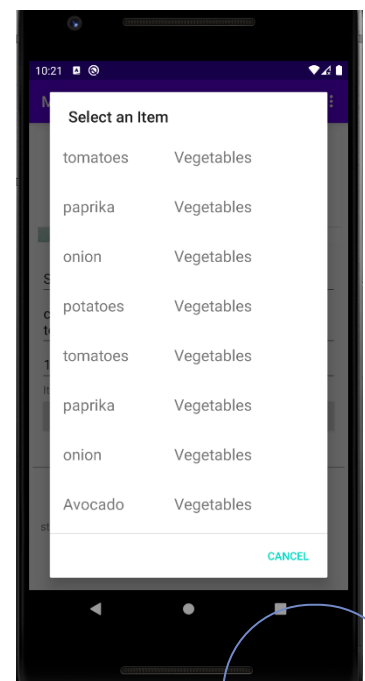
10:21

Select an Item

| | |
|---|---|
| tomatoes | Vegetables |
| paprika | Vegetables |
| onion | Vegetables |
| potatoes | Vegetables |
| tomatoes | Vegetables |
| paprika | Vegetables |
| onion | Vegetables |
| Avocado | Vegetables |

CANCEL